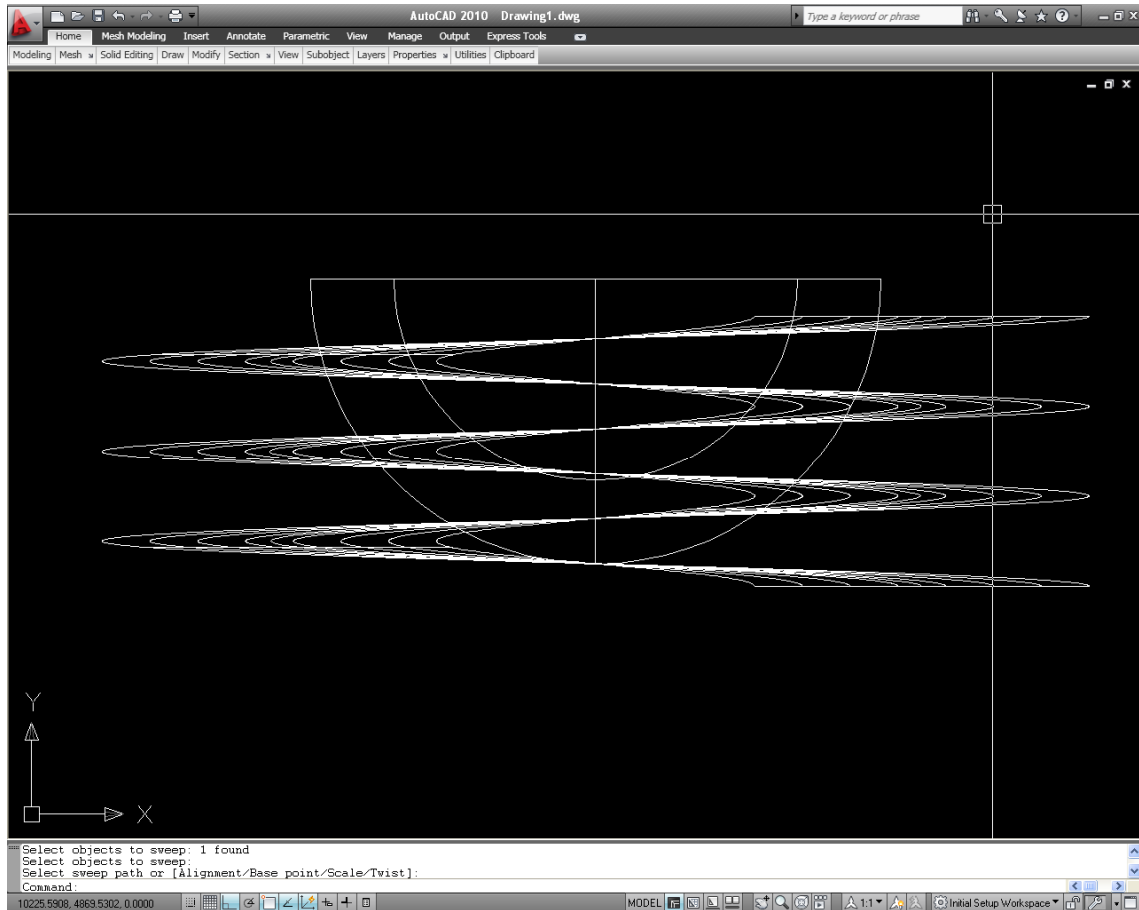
AutoCAD 2010 Drawing1.dwg

Type a keyword or phrase

Home Mesh Modeling Insert Annotate Parametric View Manage Output Express Tools

Modeling Mesh Solid Editing Draw Modify Section View Subobject Layers Properties Utilities Clipboard

Y

X

Select objects to sweep: 1 found
Select objects to sweep:
Select sweep path or [Alignment/Base point/Scale/Twist]:
Command:

10225.5908, 4869.5302, 0.0000

MODEL

1:1

Initial Setup Workspace